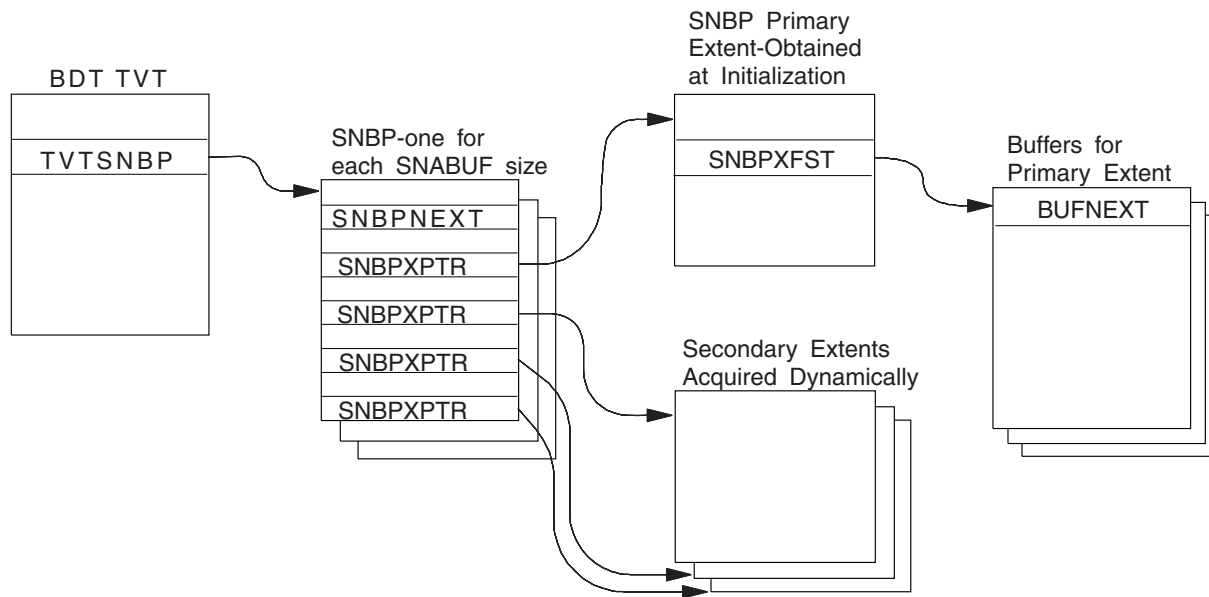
BDT TVT

TVTSNBP

SNBP-one for each SNABUF size

SNBPNEXT

SNBPXPTR

SNBPXPTR

SNBPXPTR

SNBPXPTR

SNBP Primary Extent-Obtained at Initialization

SNBPXFST

Buffers for Primary Extent

BUFNEXT

Secondary Extents Acquired Dynamically